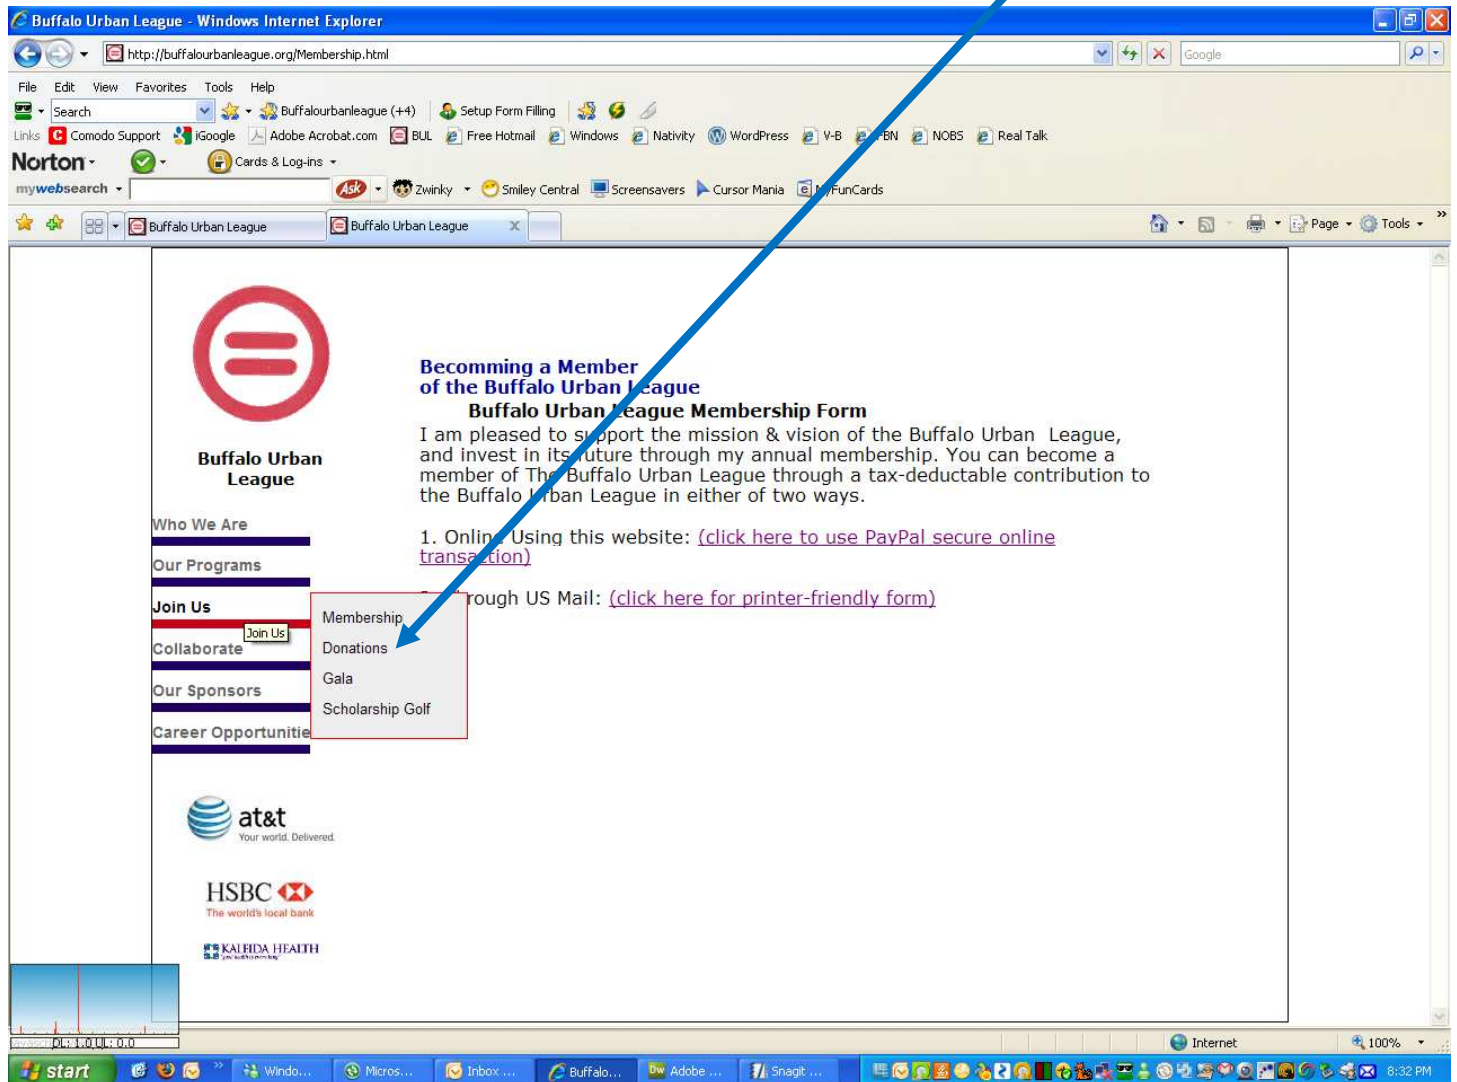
Buffalo Urban League - Windows Internet Explorer

http://buffalourbanleague.org/Membership.html

Google

File Edit View Favorites Tools Help

Search

Buffalourbanleague (+4)

Setup Form Filling

Links Comodo Support iGoogle Adobe Acrobat.com BUL Free Hotmail Windows Nativity WordPress V-B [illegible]BN NOBS Real Talk

Norton

Cards & Log-ins

mywebsearch

Zwinky Smiley Central Screensavers Cursor Mania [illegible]FunCards

Buffalo Urban League Buffalo Urban League

Page Tools

Buffalo Urban League

Who We Are

Our Programs

Join Us

Join Us

Collaborate

Our Sponsors

Career Opportunitie

Membership

Donations

Gala

Scholarship Golf

Becomming a Member of the Buffalo Urban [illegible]eague

Buffalo Urban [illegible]eague Membership Form

I am pleased to s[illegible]pport the mission & vision of the Buffalo Urban League, and invest in its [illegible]uture through my annual membership. You can become a member of Th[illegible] Buffalo Urban League through a tax-deductable contribution to the Buffalo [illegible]rban League in either of two ways.

1. Onlin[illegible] Using this website: (click here to use PayPal secure online transa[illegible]tion)

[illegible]rough US Mail: (click here for printer-friendly form)

at&t Your world. Delivered.

HSBC The world's local bank

KALEIDA HEALTH

DL: 1.0 UL: 0.0

Internet

100%

start

Windo... Micros... Inbox ... Buffalo... Adobe ... Snagit ...

8:32 PM